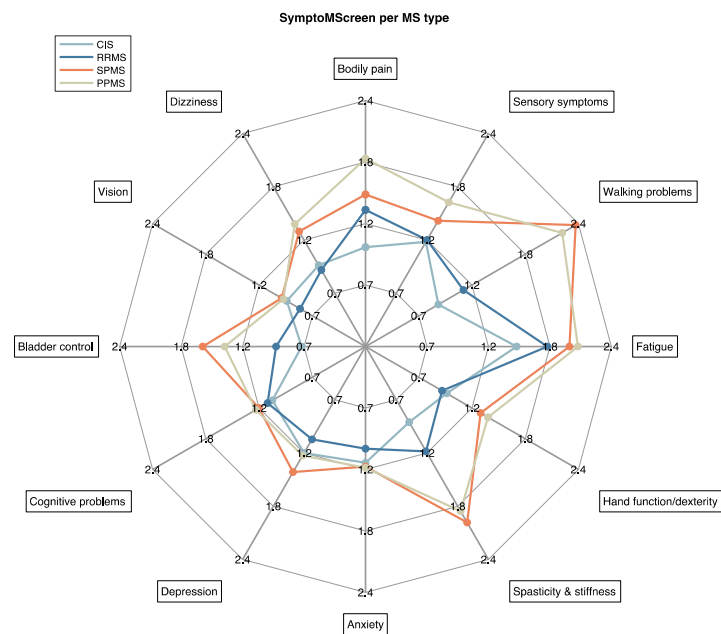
SymptoMScreen per MS type

CIS
RRMS
SPMS
PPMS

Bodily pain
Sensory symptoms
Walking problems
Fatigue
Hand function/dexterity
Spasticity & stiffness
Anxiety
Depression
Cognitive problems
Bladder control
Vision
Dizziness

2.4
1.8
1.2
0.7
2.4
1.8
1.2
0.7
2.4
1.8
1.2
0.7
2.4
1.8
1.2
0.7
2.4
1.8
1.2
0.7
2.4
1.8
1.2
0.7
2.4
1.8
1.2
0.7
2.4
1.8
1.2
0.7
2.4
1.8
1.2
0.7
2.4
1.8
1.2
0.7
2.4
1.8
1.2
0.7
2.4
1.8
1.2
0.7